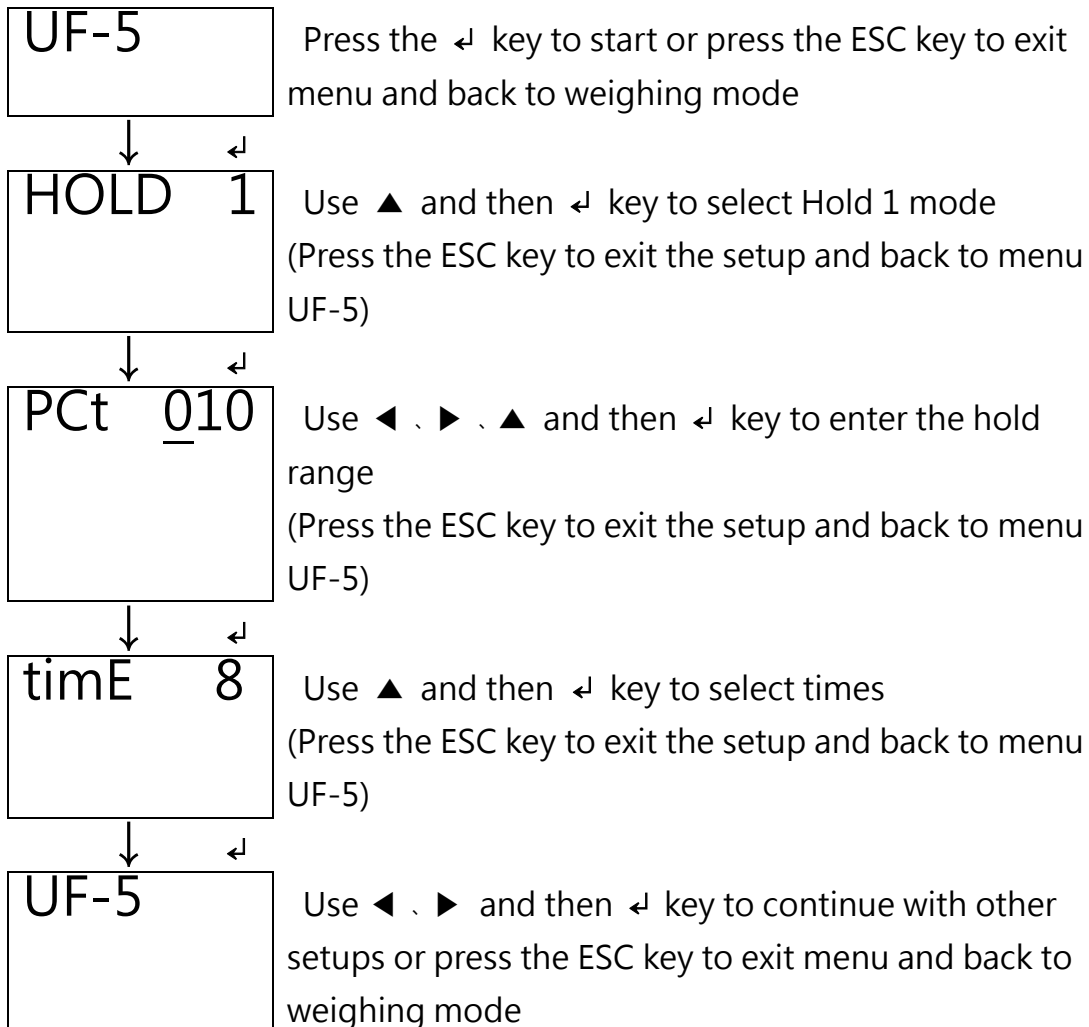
UF-5

Press the ↵ key to start or press the ESC key to exit menu and back to weighing mode

↓ ↵

HOLD 1

Use ▲ and then ↵ key to select Hold 1 mode (Press the ESC key to exit the setup and back to menu UF-5)

↓ ↵

PCt 010

Use ◀ 、▶ 、▲ and then ↵ key to enter the hold range
(Press the ESC key to exit the setup and back to menu UF-5)

↓ ↵

timE 8

Use ▲ and then ↵ key to select times
(Press the ESC key to exit the setup and back to menu UF-5)

↓ ↵

UF-5

Use ◀ 、▶ and then ↵ key to continue with other setups or press the ESC key to exit menu and back to weighing mode